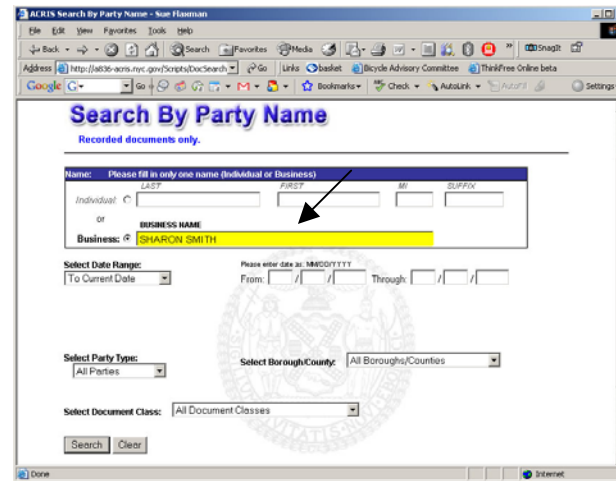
ACRIS Search By Party Name - Sue Flaxman

File Edit View Favorites Tools Help

Back Search Favorites Media SnagIt

Address http://a836-acris.nyc.gov/Scripts/DocSearch Go Links basket Bicycle Advisory Committee ThinkFree Online beta

Google G- Go Bookmarks Check AutoLink AutoFill Settings

Search By Party Name

Recorded documents only.

Name: Please fill in only one name (Individual or Business)

LAST FIRST MI SUFFIX

Individual:

or

BUSINESS NAME

Business: SHARON SMITH

Select Date Range:

To Current Date

Please enter date as: MM/DD/YYYY

From: / / Through: / /

Select Party Type:

All Parties

Select Borough/County:

All Boroughs/Counties

Select Document Class:

All Document Classes

Search Clear

Done Internet